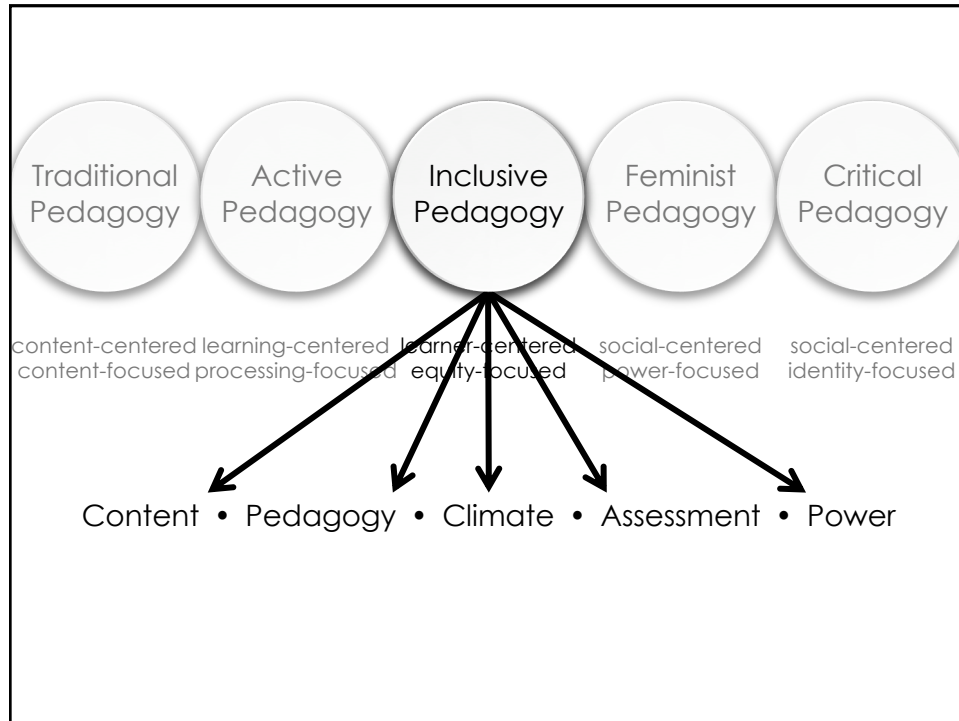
Traditional Pedagogy

Active Pedagogy

Inclusive Pedagogy

Feminist Pedagogy

Critical Pedagogy

content-centered content-focused

learning-centered processing-focused

learner-centered equity-focused

social-centered power-focused

social-centered identity-focused

Content • Pedagogy • Climate • Assessment • Power